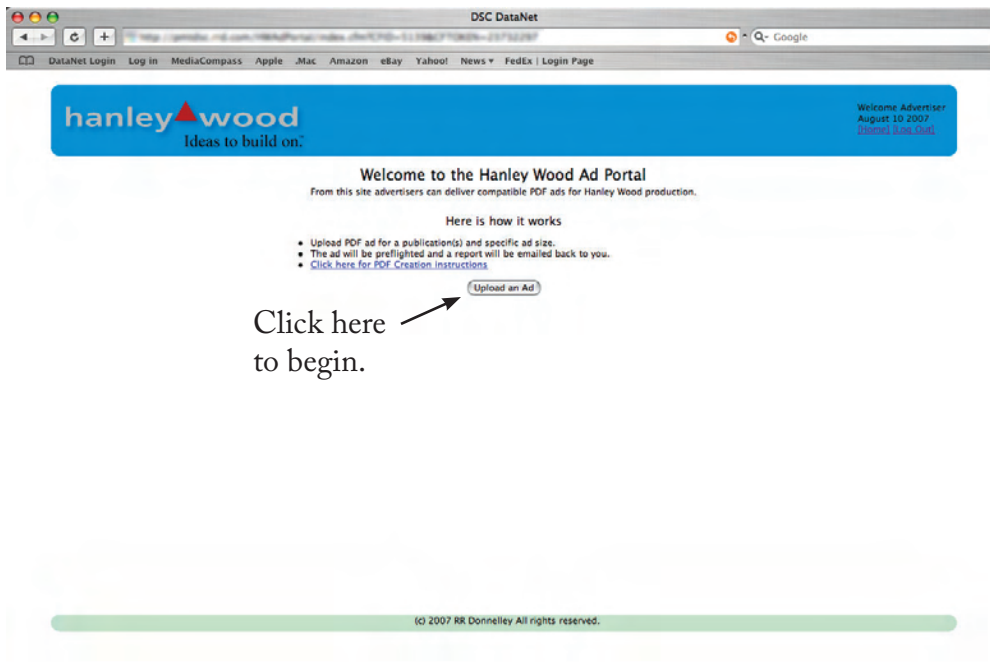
DSC DataNet

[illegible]

Google

DataNet Login Log in MediaCompass Apple .Mac Amazon eBay Yahoo! News ▾ FedEx | Login Page

hanley wood
Ideas to build on.

Welcome Advertiser
August 10 2007
[Home] [Log Out]

Welcome to the Hanley Wood Ad Portal
From this site advertisers can deliver compatible PDF ads for Hanley Wood production.

Here is how it works

• Upload PDF ad for a publication(s) and specific ad size.
• The ad will be preflighted and a report will be emailed back to you.
• Click here for PDF Creation Instructions

Upload an Ad

Click here to begin.

(c) 2007 RR Donnelley All rights reserved.